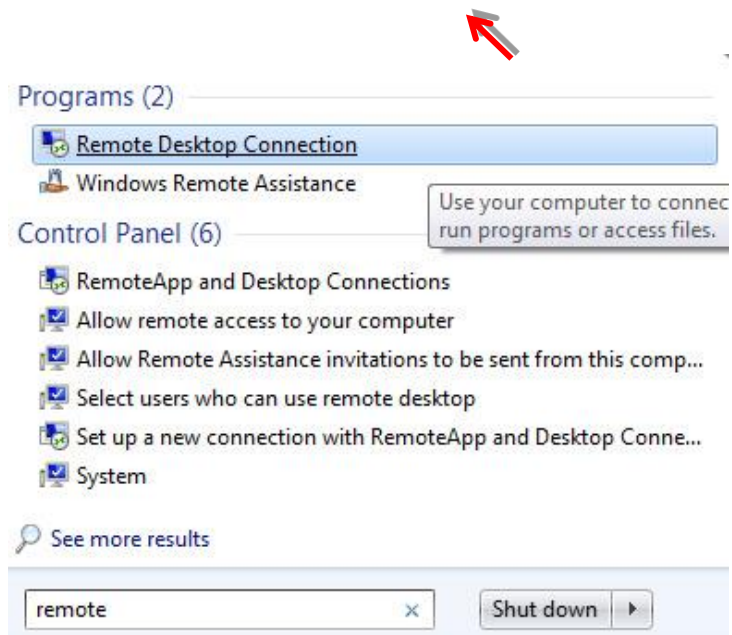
Programs (2)

Remote Desktop Connection

Windows Remote Assistance

Use your computer to connec run programs or access files.

Control Panel (6)

RemoteApp and Desktop Connections

Allow remote access to your computer

Allow Remote Assistance invitations to be sent from this comp...

Select users who can use remote desktop

Set up a new connection with RemoteApp and Desktop Conne...

System

See more results

remote

Shut down